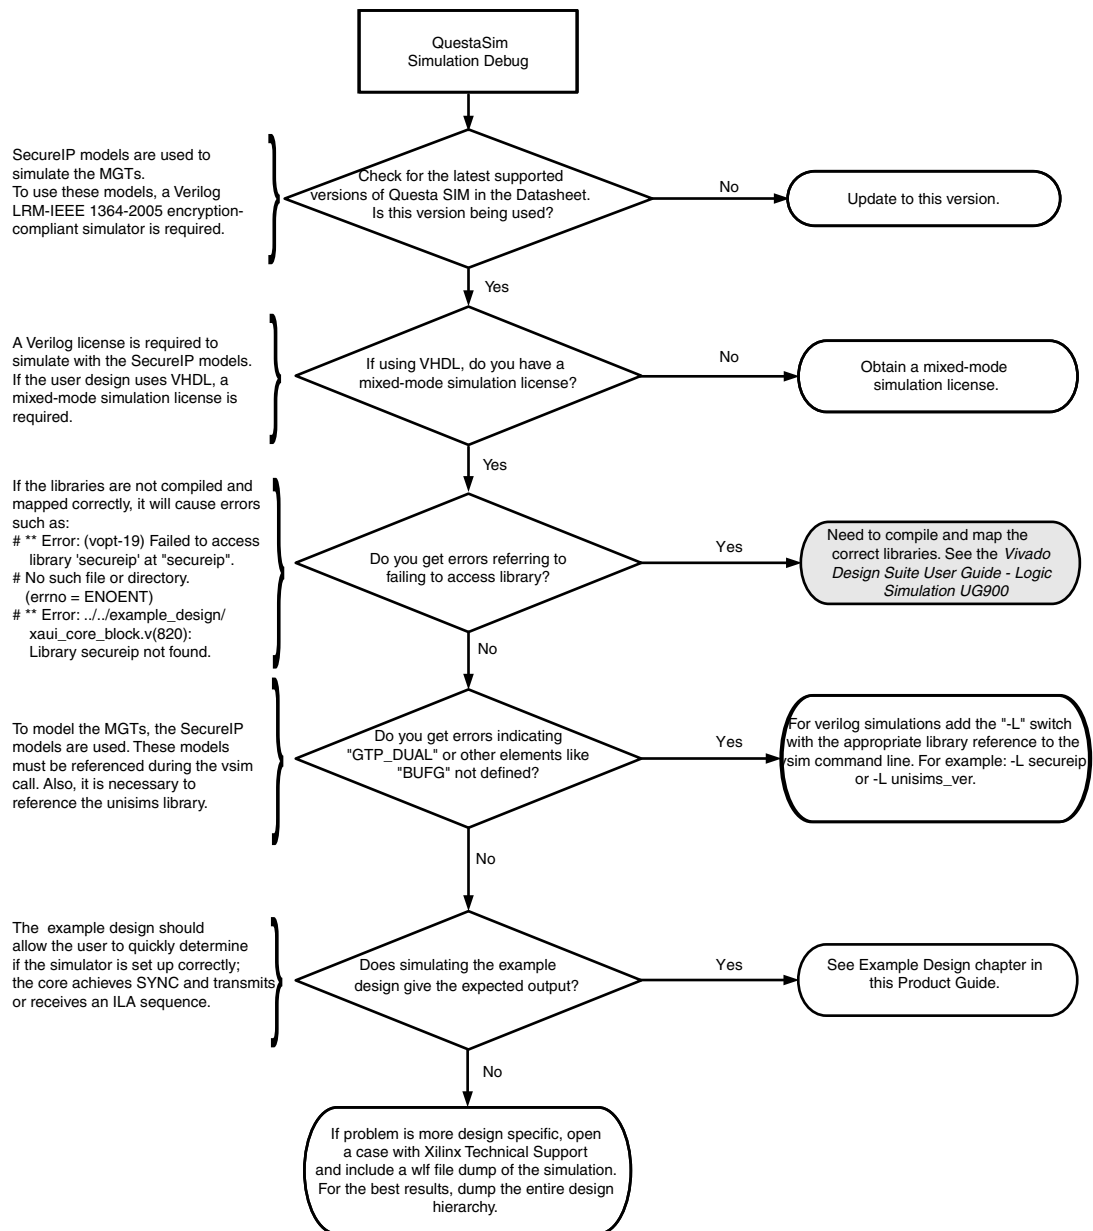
QuestaSim
Simulation Debug

SecureIP models are used to simulate the MGTs.
To use these models, a Verilog LRM-IEEE 1364-2005 encryption-compliant simulator is required.

Check for the latest supported versions of Questa SIM in the Datasheet. Is this version being used?

No

Update to this version.

Yes

A Verilog license is required to simulate with the SecureIP models. If the user design uses VHDL, a mixed-mode simulation license is required.

If using VHDL, do you have a mixed-mode simulation license?

No

Obtain a mixed-mode simulation license.

Yes

If the libraries are not compiled and mapped correctly, it will cause errors such as:
# ** Error: (vopt-19) Failed to access library 'secureip' at "secureip".
# No such file or directory. (errno = ENOENT)
# ** Error: ../../example_design/ xaui_core_block.v(820): Library secureip not found.

Do you get errors referring to failing to access library?

Yes

Need to compile and map the correct libraries. See the *Vivado Design Suite User Guide - Logic Simulation UG900*

No

To model the MGTs, the SecureIP models are used. These models must be referenced during the vsim call. Also, it is necessary to reference the unisims library.

Do you get errors indicating "GTP_DUAL" or other elements like "BUFG" not defined?

Yes

For verilog simulations add the "-L" switch with the appropriate library reference to the vsim command line. For example: -L secureip or -L unisims_ver.

No

The example design should allow the user to quickly determine if the simulator is set up correctly; the core achieves SYNC and transmits or receives an ILA sequence.

Does simulating the example design give the expected output?

Yes

See Example Design chapter in this Product Guide.

No

If problem is more design specific, open a case with Xilinx Technical Support and include a wlf file dump of the simulation. For the best results, dump the entire design hierarchy.